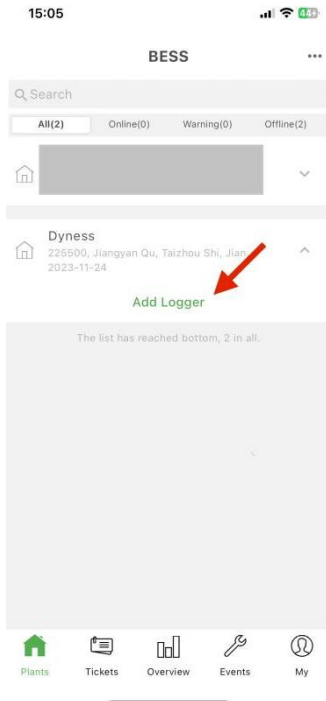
15:05

44

BESS

...

Search

All(2) Online(0) Warning(0) Offline(2)

Dyness
225500, Jiangyan Qu, Taizhou Shi, Jian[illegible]
2023-11-24

Add Logger

The list has reached bottom, 2 in all.

Plants Tickets Overview Events My